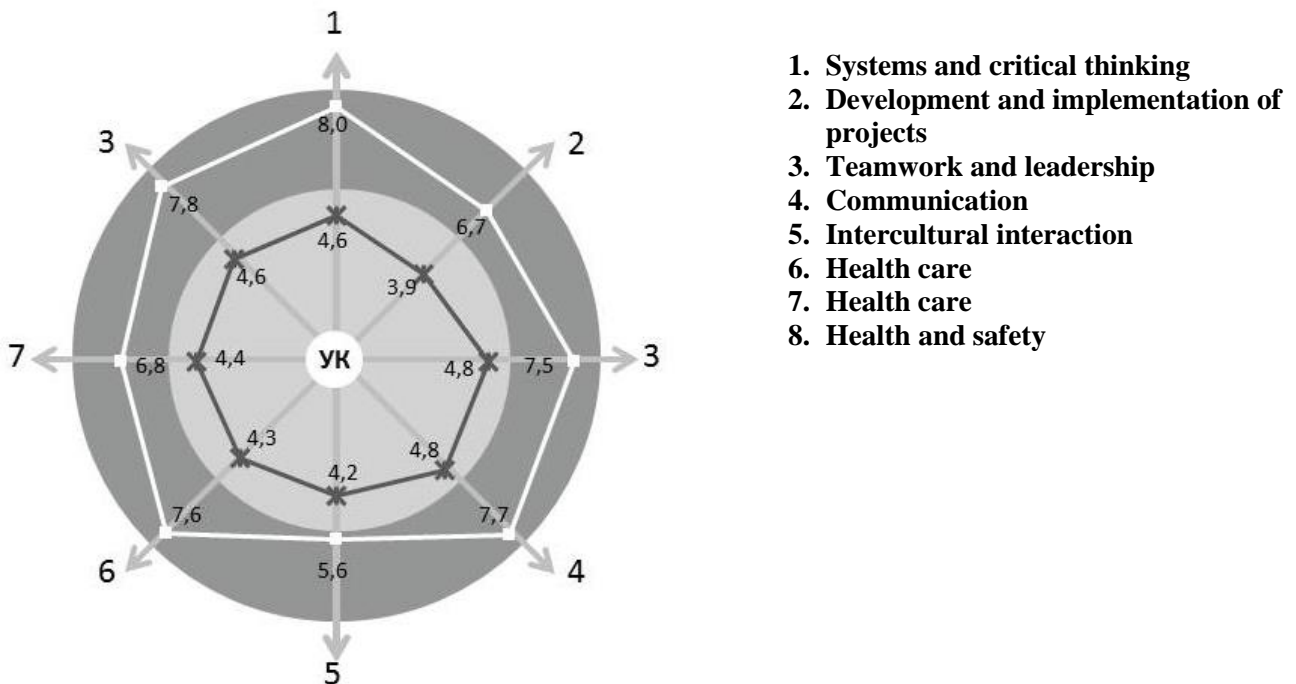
1

3

2

8,0

7,8

6,7

4,6

4,6

3,9

7

6,8

4,4

УК

4,8

7,5

3

4,3

4,8

4,2

7,6

7,7

6

5,6

4

5

1. Systems and critical thinking
2. Development and implementation of projects
3. Teamwork and leadership
4. Communication
5. Intercultural interaction
6. Health care
7. Health care
8. Health and safety